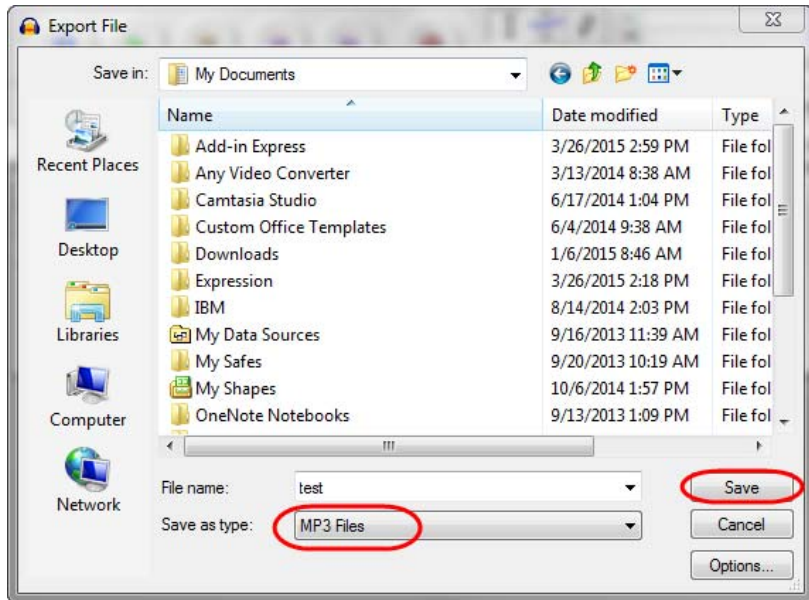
Export File

Save in: My Documents

Recent Places

Desktop

Libraries

Computer

Network

| Name | Date modified | Type |
|---|---|---|
| Add-in Express | 3/26/2015 2:59 PM | File fol |
| Any Video Converter | 3/13/2014 8:38 AM | File fol |
| Camtasia Studio | 6/17/2014 1:04 PM | File fol |
| Custom Office Templates | 6/4/2014 9:38 AM | File fol |
| Downloads | 1/6/2015 8:46 AM | File fol |
| Expression | 3/26/2015 2:18 PM | File fol |
| IBM | 8/14/2014 2:03 PM | File fol |
| My Data Sources | 9/16/2013 11:39 AM | File fol |
| My Safes | 9/20/2013 10:19 AM | File fol |
| My Shapes | 10/6/2014 1:57 PM | File fol |
| OneNote Notebooks | 9/13/2013 1:09 PM | File fol |

File name: test

Save as type: MP3 Files

Save

Cancel

Options...